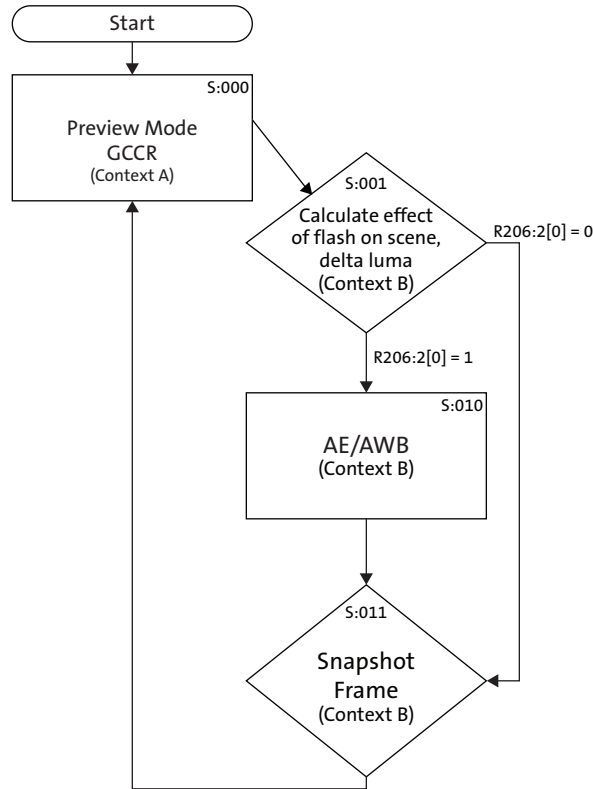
Start

S:000

Preview Mode
GCCR
(Context A)

S:001

Calculate effect of flash on scene, delta luma
(Context B)

R206:2[0] = 0

R206:2[0] = 1

S:010

AE/AWB
(Context B)

S:011

Snapshot
Frame
(Context B)